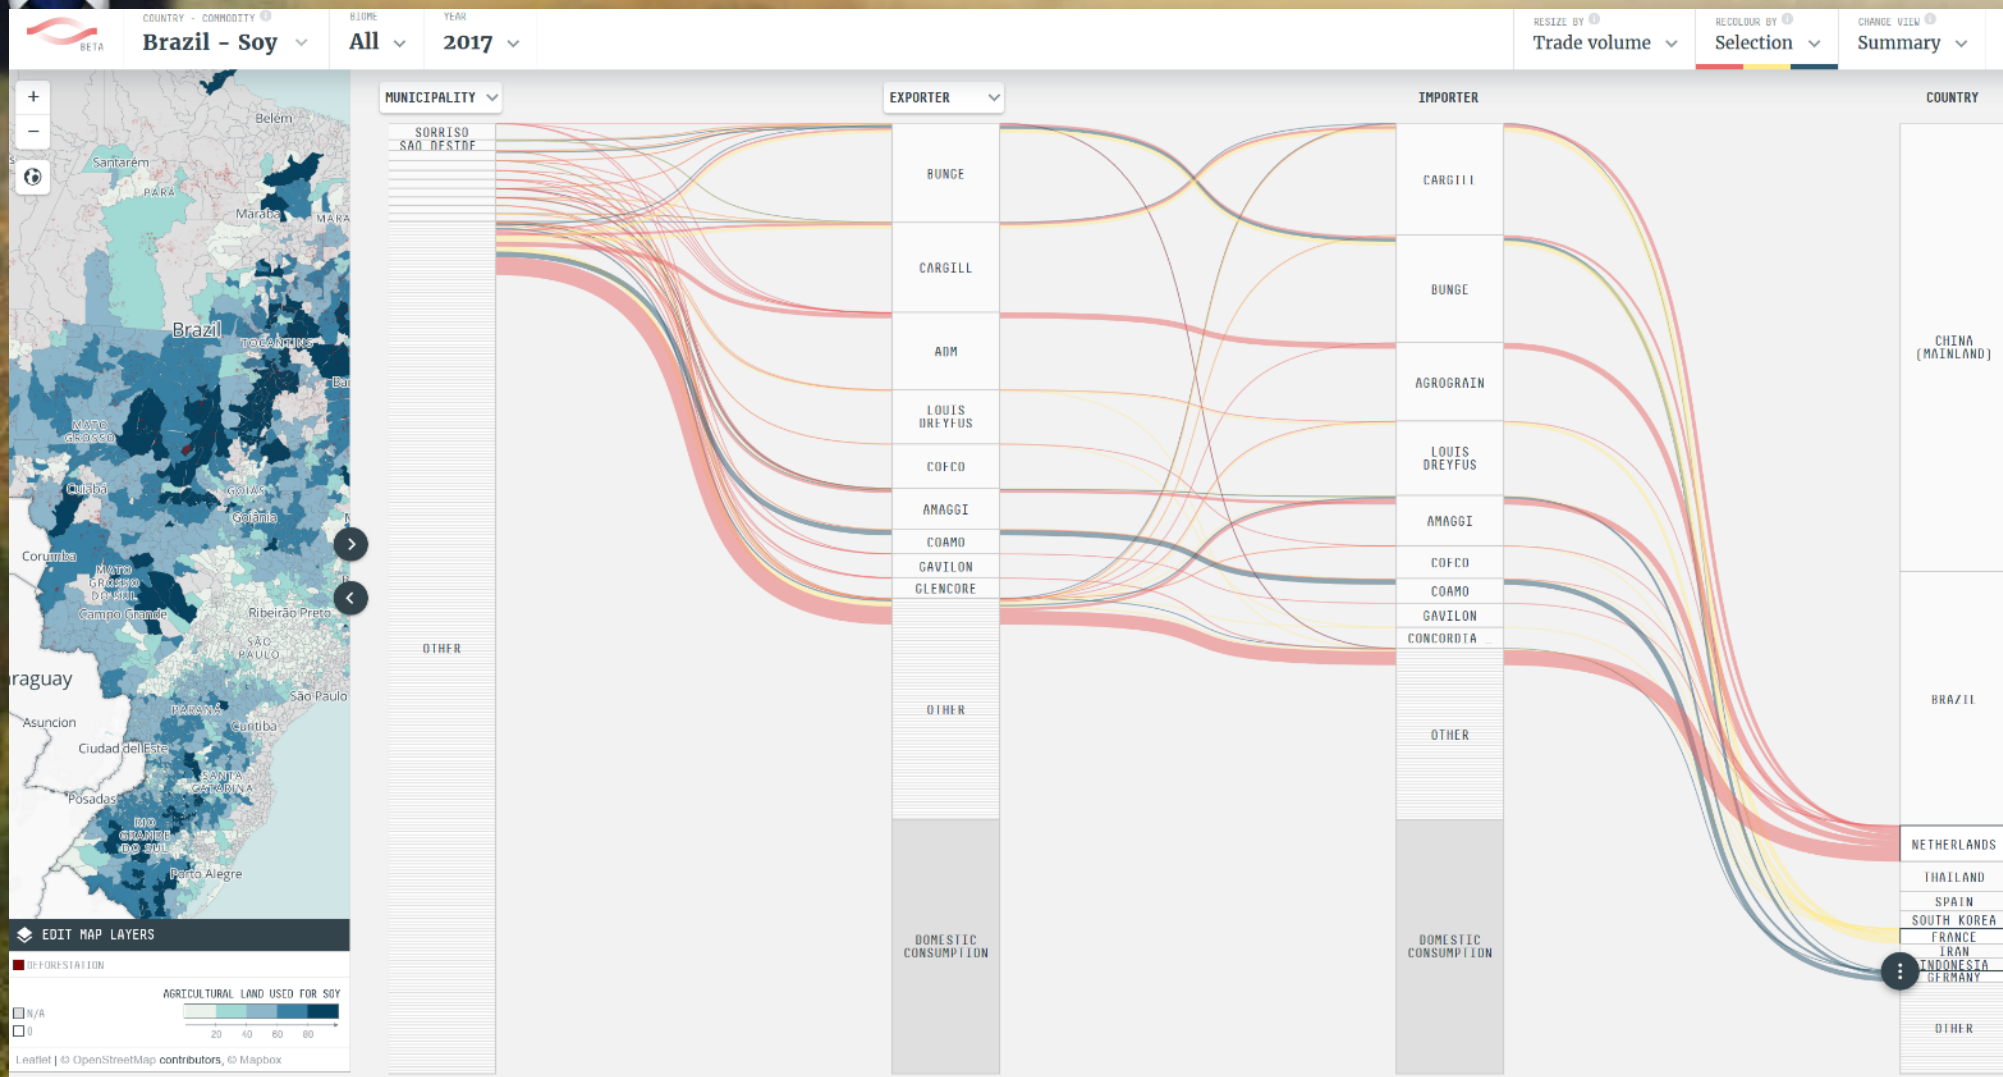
BETA

COUNTRY - COMMODITY
Brazil - Soy

BIOME
All

YEAR
2017

RESIZE BY
Trade volume

RECOLOUR BY
Selection

CHANGE VIEW
Summary

+
−

Belém
Santarém
PARÁ
Marabá
MARA
Brazil
TOCANTINS
Bar
MATO GROSSO
Cuiabá
GOIÁS
Goiânia
Corumbá
MATO GROSSO DO SUL
Campo Grande
Ribeirão Preto
SÃO PAULO
raguay
São Paulo
Asunción
PARANÁ
Curitiba
Ciudad del Este
SANTA CATARINA
Posadas
RIO GRANDE DO SUL
Porto Alegre

EDIT MAP LAYERS
DEFORESTATION
AGRICULTURAL LAND USED FOR SOY
N/A
0
20 40 60 80
Leaflet | © OpenStreetMap contributors, © Mapbox

MUNICIPALITY
SORRISO
SAO DESIDE
OTHER

EXPORTER
BUNGE
CARGILL
ADM
LOUIS DREYFUS
COFCO
AMAGGI
COAMO
GAVILON
GLENCORE
OTHER
DOMESTIC CONSUMPTION

IMPORTER
CARGILL
BUNGE
AGROGRAIN
LOUIS DREYFUS
AMAGGI
COFCO
COAMO
GAVILON
CONCORDIA
OTHER
DOMESTIC CONSUMPTION

COUNTRY
CHINA (MAINLAND)
BRAZIL
NETHERLANDS
THAILAND
SPAIN
SOUTH KOREA
FRANCE
IRAN
INDONESIA
GERMANY
OTHER